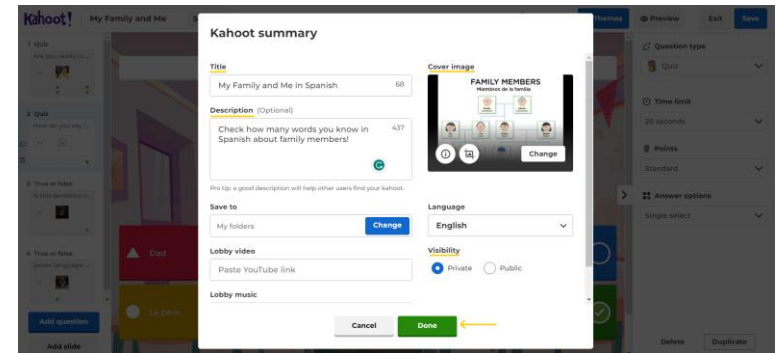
Kahoot! My Family and Me S

Themes Preview Exit Save

1 Quiz
Are you ready to...

2 Quiz
How do you say...

3 True or false
Is this sentence...

4 True or false
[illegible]

Add question

Add slide

Dad

La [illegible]

Kahoot summary

Title
My Family and Me in Spanish 68

Description (Optional)
Check how many words you know in Spanish about family members! 437

Pro tip: a good description will help other users find your kahoot.

Save to
My folders Change

Lobby video
Paste YouTube link

Lobby music

Cover image
FAMILY MEMBERS
Miembros de la familia
Change

Language
English

Visibility
Private Public

Cancel Done

Question type
Quiz

Time limit
20 seconds

Points
Standard

Answer options
Single select

Delete Duplicate